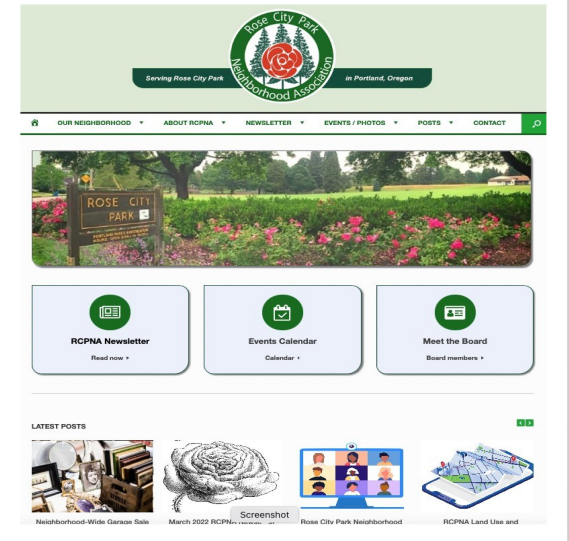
Rose City Park
Serving Rose City Park
in Portland, Oregon
Neighborhood Association

OUR NEIGHBORHOOD ▼ ABOUT RCPNA ▼ NEWSLETTER ▼ EVENTS / PHOTOS ▼ POSTS ▼ CONTACT

ROSE CITY PARK

RCPNA Newsletter
Read now ▸

Events Calendar
Calendar ▸

Meet the Board
Board members ▸

LATEST POSTS

Neighborhood-Wide Garage Sale
March 2022 RCPNA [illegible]
Screenshot
Rose City Park Neighborhood
RCPNA Land Use and